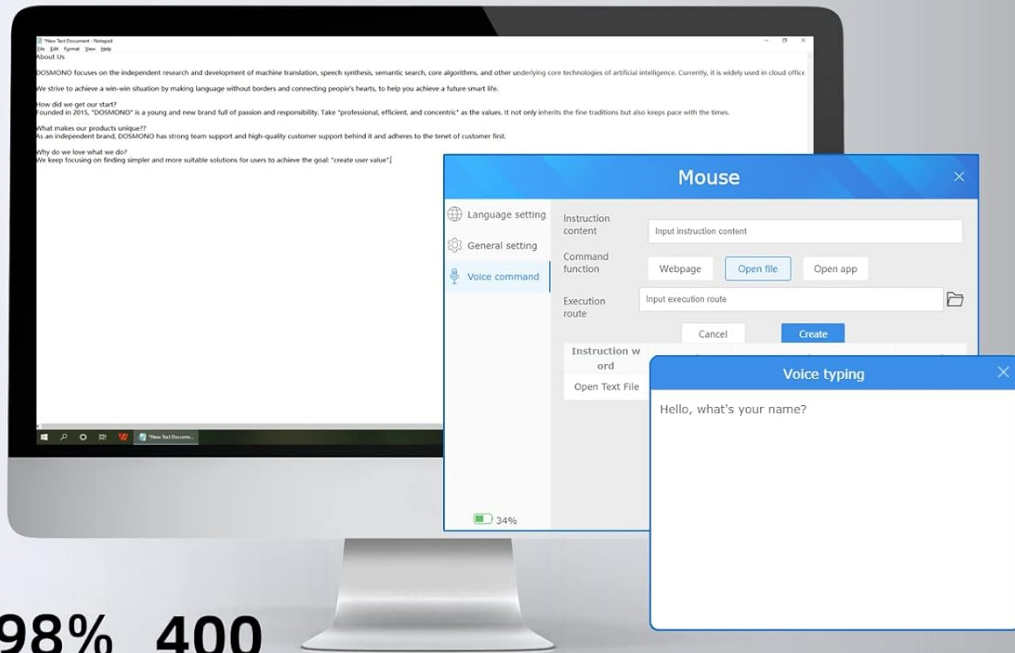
*New Text Document - Notepad
File Edit Format View Help
About Us

DOSMONO focuses on the independent research and development of machine translation, speech synthesis, semantic search, core algorithms, and other underlying core technologies of artificial intelligence. Currently, it is widely used in cloud office

We strive to achieve a win-win situation by making language without borders and connecting people's hearts, to help you achieve a future smart life.

How did we get our start?
Founded in 2015, "DOSMONO" is a young and new brand full of passion and responsibility. Take "professional, efficient, and concentric" as the values. It not only inherits the fine traditions but also keeps pace with the times.

What makes our products unique??
As an independent brand, DOSMONO has strong team support and high-quality customer support behind it and adheres to the tenet of customer first.

Why do we love what we do?
We keep focusing on finding simpler and more suitable solutions for users to achieve the goal: "create user value"|

*New Text Docume...

Mouse

Language setting
General setting
Voice command

Instruction content
Input instruction content
Command function
Webpage
Open file
Open app
Execution route
Input execution route
Cancel
Create
Instruction word
Open Text File

34%

Voice typing
Hello, what's your name?

98% 400